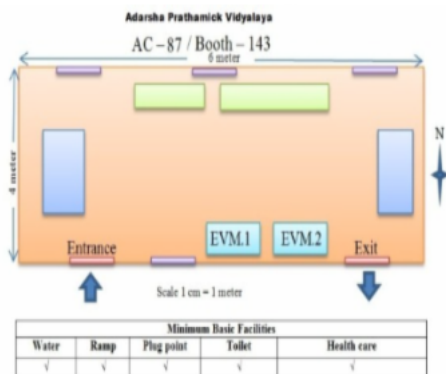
Adarsha Prathamick Vidyalaya

AC – 87 / Booth – 143

6 meter

4 meter

N

Entrance

EVM.1

EVM.2

Exit

Scale 1 cm = 1 meter

| Minimum Basic Facilities | | | | |
|---|---|---|---|---|
| Water | Ramp | Plug point | Toilet | Health care |
| √ | √ | √ | √ | √ |